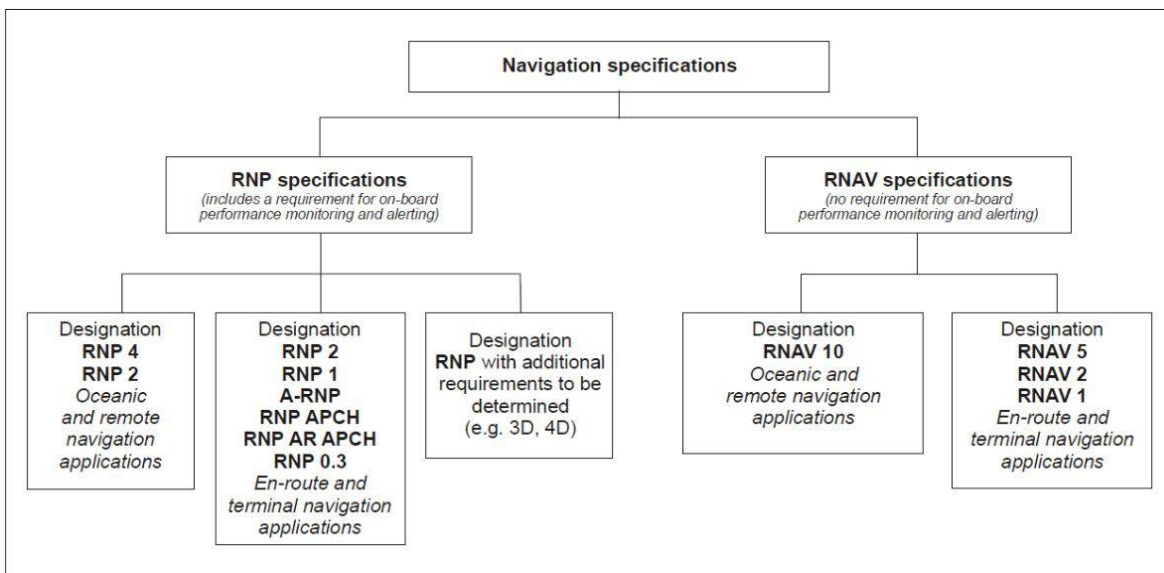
Navigation specifications

RNP specifications
(includes a requirement for on-board performance monitoring and alerting)

RNAV specifications
(no requirement for on-board performance monitoring and alerting)

Designation
RNP 4
RNP 2
Oceanic and remote navigation applications

Designation
RNP 2
RNP 1
A-RNP
RNP APCH
RNP AR APCH
RNP 0.3
En-route and terminal navigation applications

Designation
RNP with additional requirements to be determined
(e.g. 3D, 4D)

Designation
RNAV 10
Oceanic and remote navigation applications

Designation
RNAV 5
RNAV 2
RNAV 1
En-route and terminal navigation applications